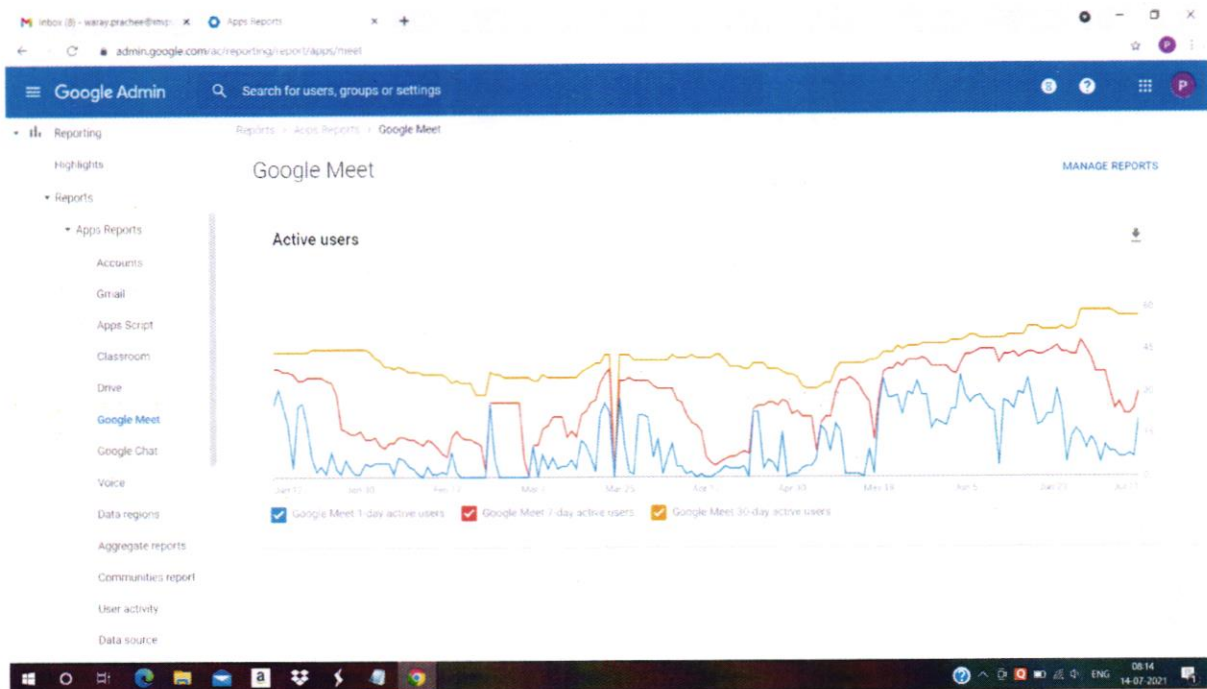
Inbox (8) - waray.prachee@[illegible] ×
Apps Reports ×
+

admin.google.com/ac/reporting/report/apps/meet

Google Admin
Search for users, groups or settings

Reporting
Highlights
Reports
Apps Reports
Accounts
Gmail
Apps Script
Classroom
Drive
Google Meet
Google Chat
Voice
Data regions
Aggregate reports
Communities report
User activity
Data source

Reports > Apps Reports > Google Meet

Google Meet

MANAGE REPORTS

Active users

60
45
30
15
0

Jan 17 Jan 30 Feb 12 Mar 1 Mar 25 Apr 11 Apr 30 May 18 Jun 5 Jun 23 Jul 11

Google Meet 1-day active users
Google Meet 7-day active users
Google Meet 30-day active users

ENG 08:14 14-07-2021